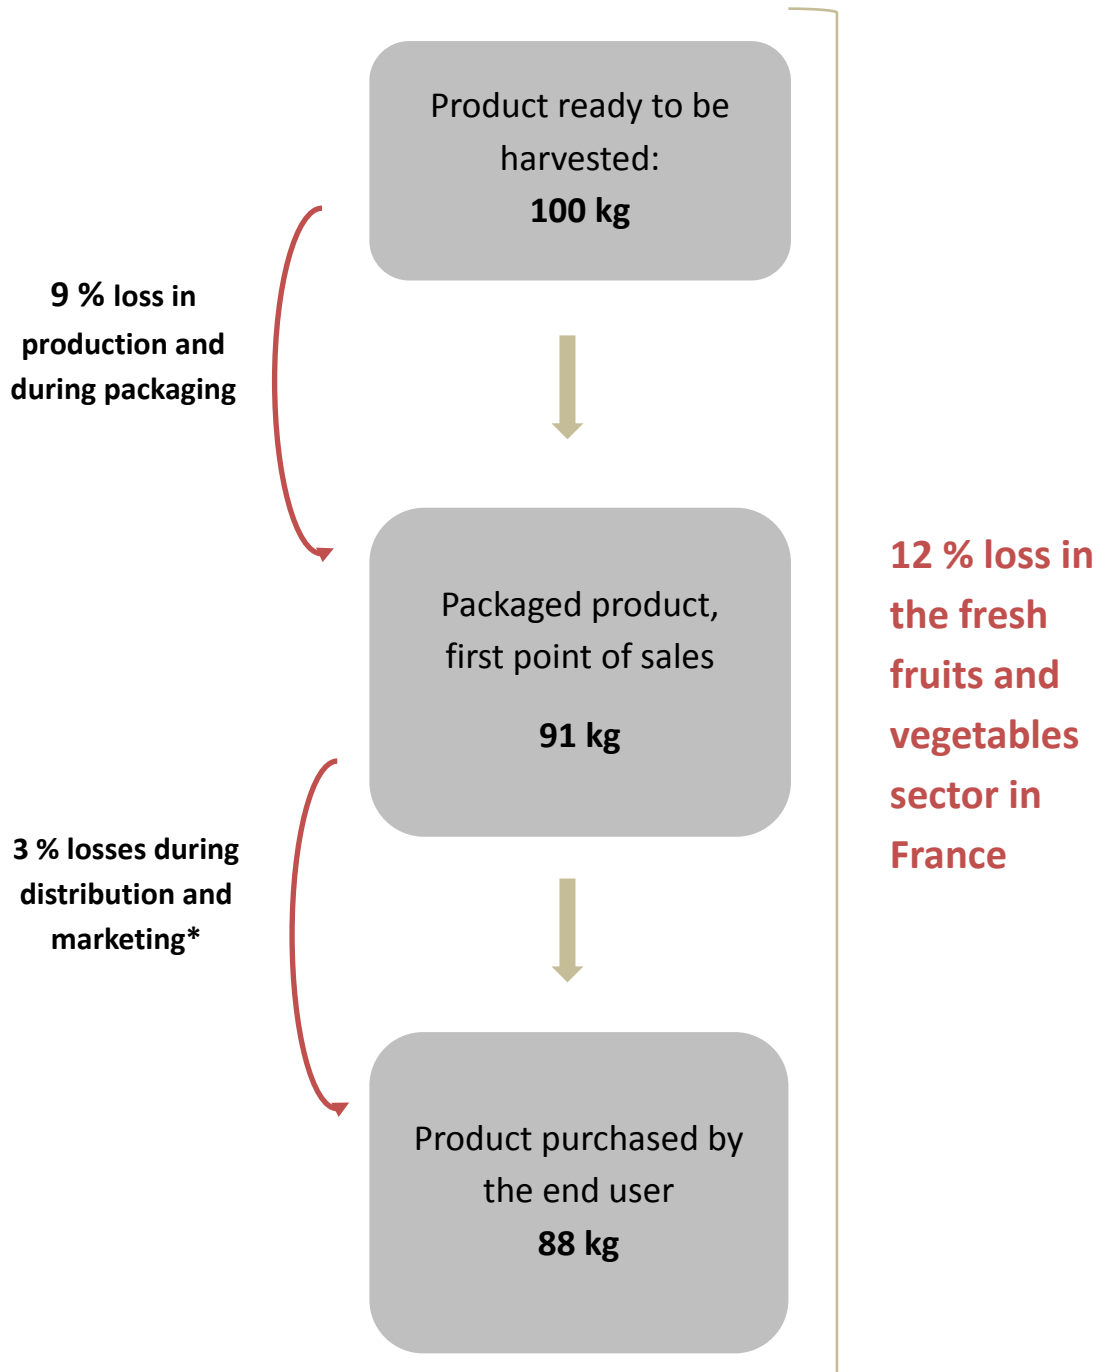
Product ready to be harvested:
100 kg

9 % loss in production and during packaging

Packaged product, first point of sales

91 kg

3 % losses during distribution and marketing*

Product purchased by the end user
88 kg

12 % loss in the fresh fruits and vegetables sector in France